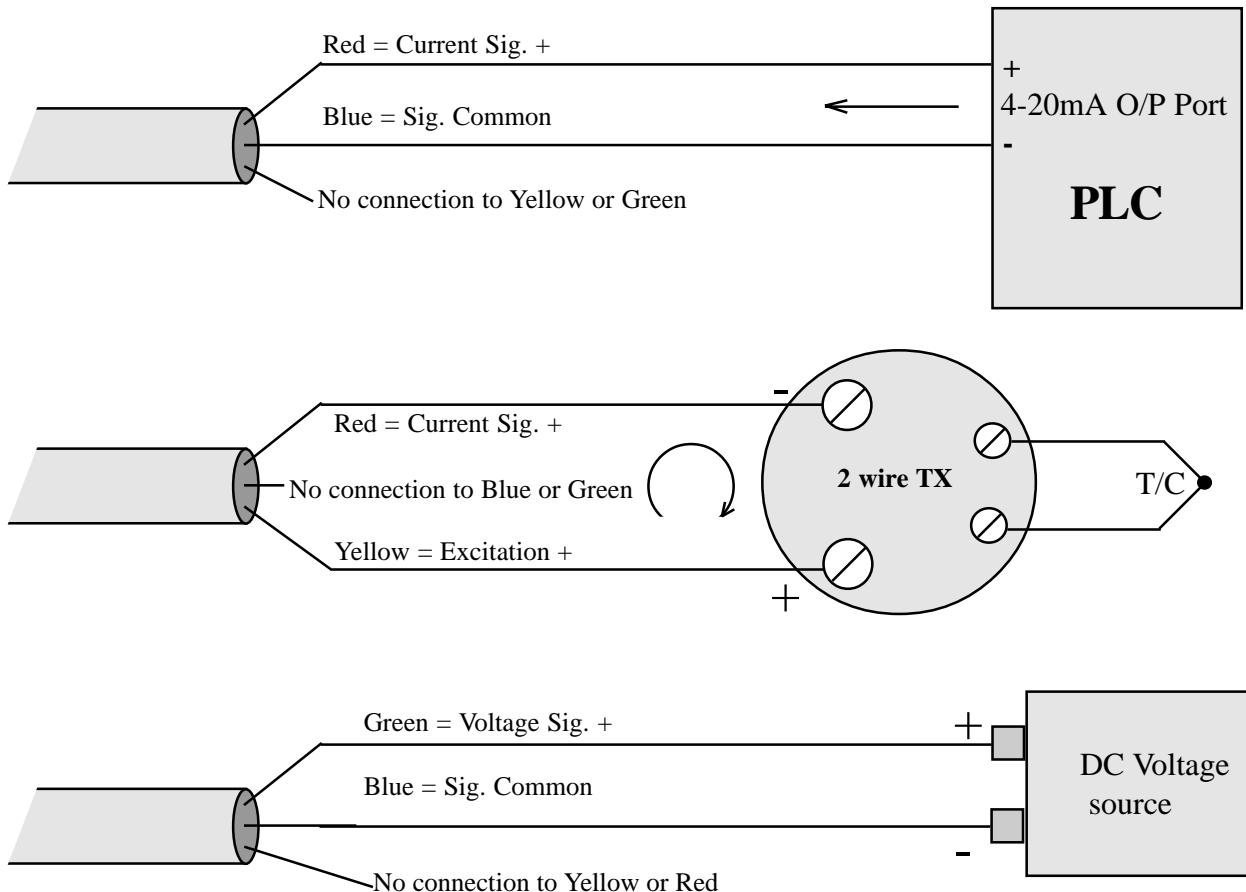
Red = Current Sig. +

Blue = Sig. Common

No connection to Yellow or Green

+
4-20mA O/P Port
-

PLC

-

Red = Current Sig. +

No connection to Blue or Green

2 wire TX

T/C

Yellow = Excitation +

+

Green = Voltage Sig. +

+

Blue = Sig. Common

DC Voltage source

-

No connection to Yellow or Red